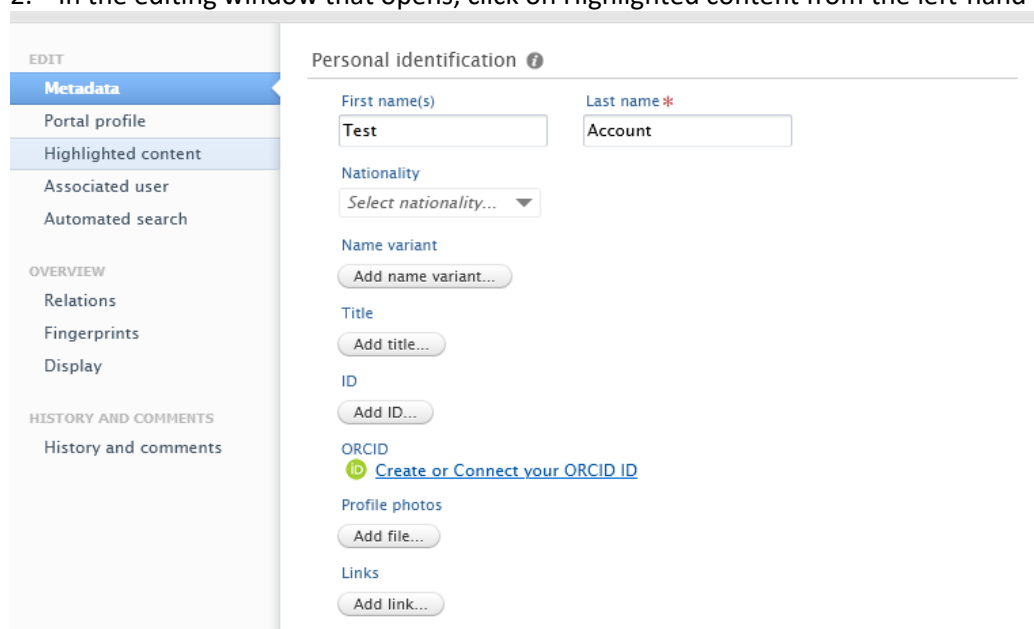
2. In the editing window that opens, click on Highlighted content from the left-hand

EDIT
Metadata
Portal profile
Highlighted content
Associated user
Automated search

OVERVIEW
Relations
Fingerprints
Display

HISTORY AND COMMENTS
History and comments

Personal identification

First name(s)
Test

Last name *
Account

Nationality
Select nationality...

Name variant
Add name variant...

Title
Add title...

ID
Add ID...

ORCID
iD Create or Connect your ORCID ID

Profile photos
Add file...

Links
Add link...